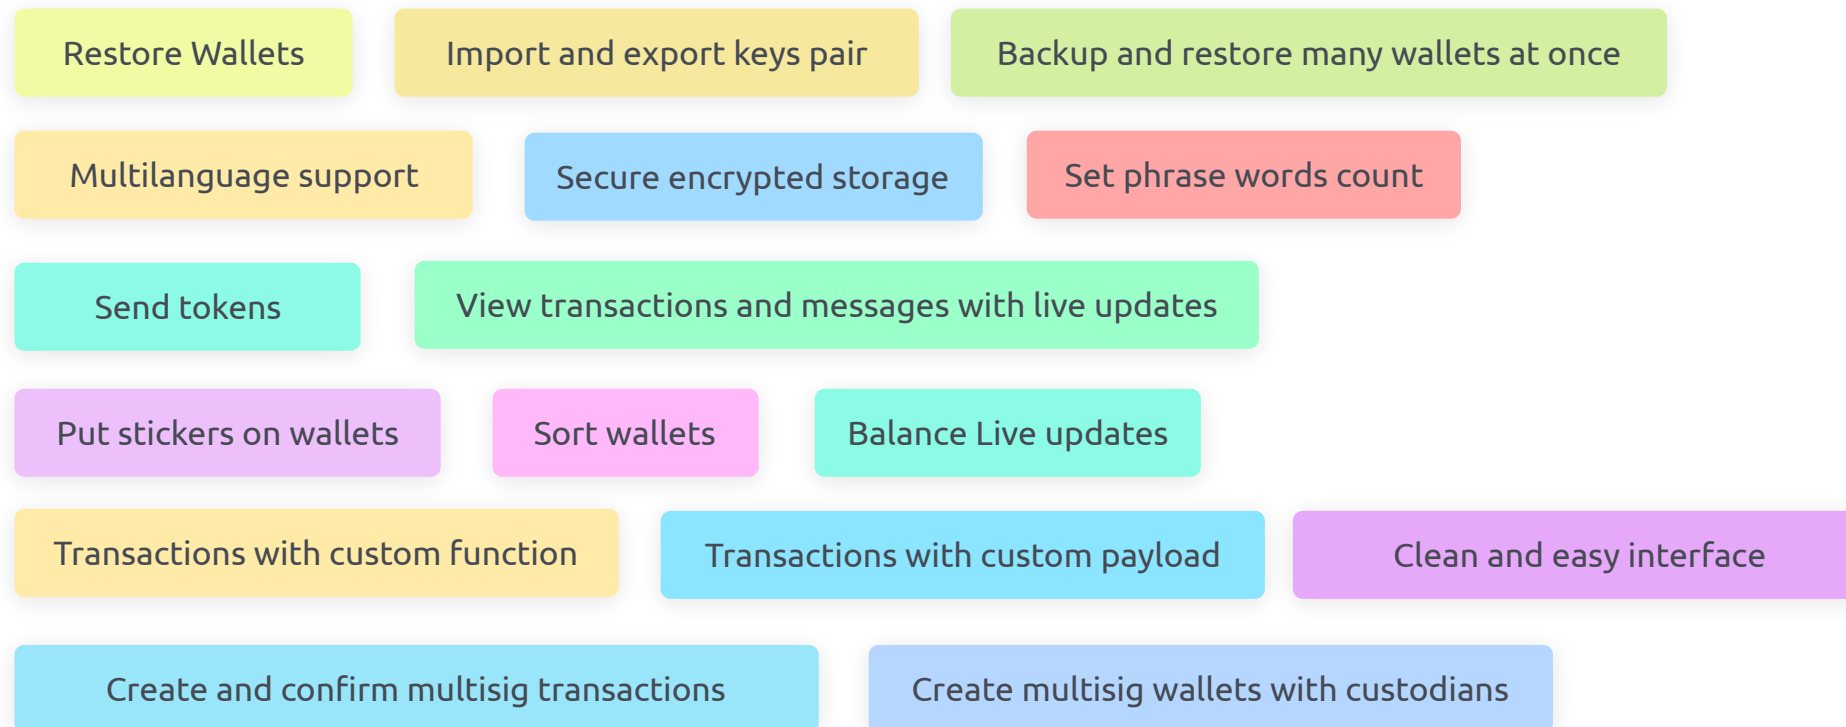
Restore Wallets

Import and export keys pair

Backup and restore many wallets at once

Multilanguage support

Secure encrypted storage

Set phrase words count

Send tokens

View transactions and messages with live updates

Put stickers on wallets

Sort wallets

Balance Live updates

Transactions with custom function

Transactions with custom payload

Clean and easy interface

Create and confirm multisig transactions

Create multisig wallets with custodians